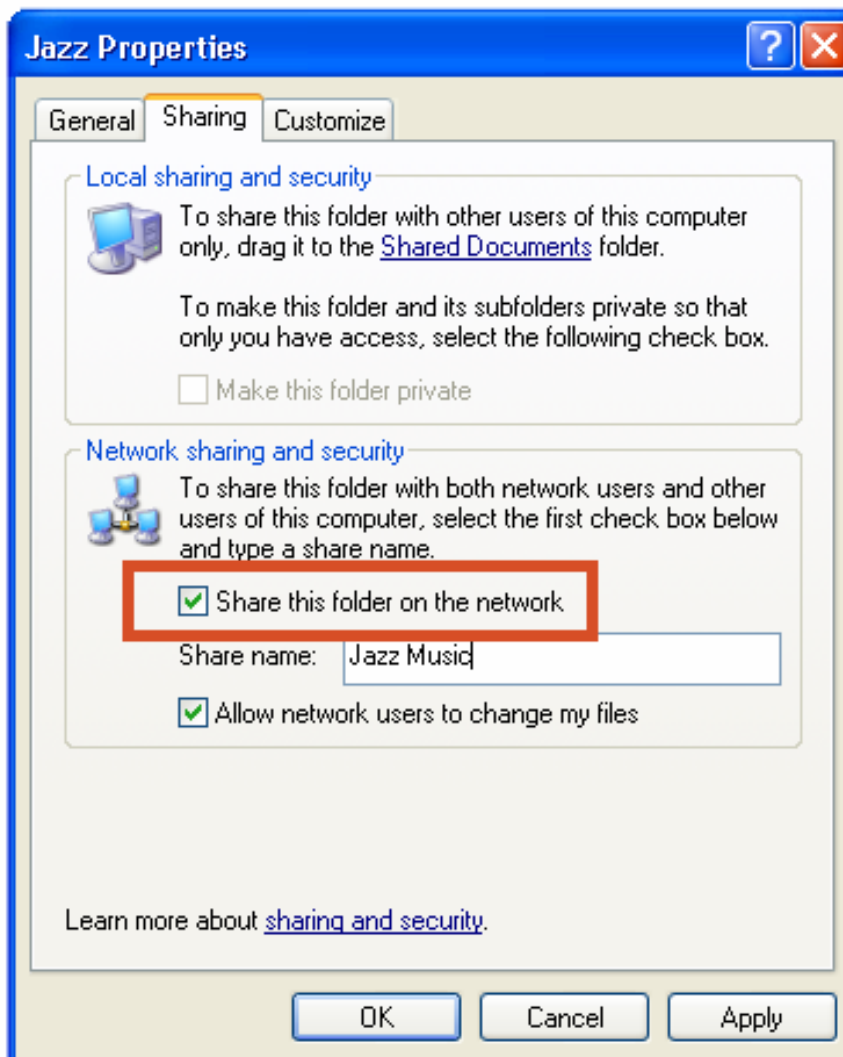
Jazz Properties

?

General | Sharing | Customize

Local sharing and security

To share this folder with other users of this computer only, drag it to the Shared Documents folder.

To make this folder and its subfolders private so that only you have access, select the following check box.

Make this folder private

Network sharing and security

To share this folder with both network users and other users of this computer, select the first check box below and type a share name.

Share this folder on the network

Share name: Jazz Music

Allow network users to change my files

Learn more about sharing and security.

OK | Cancel | Apply